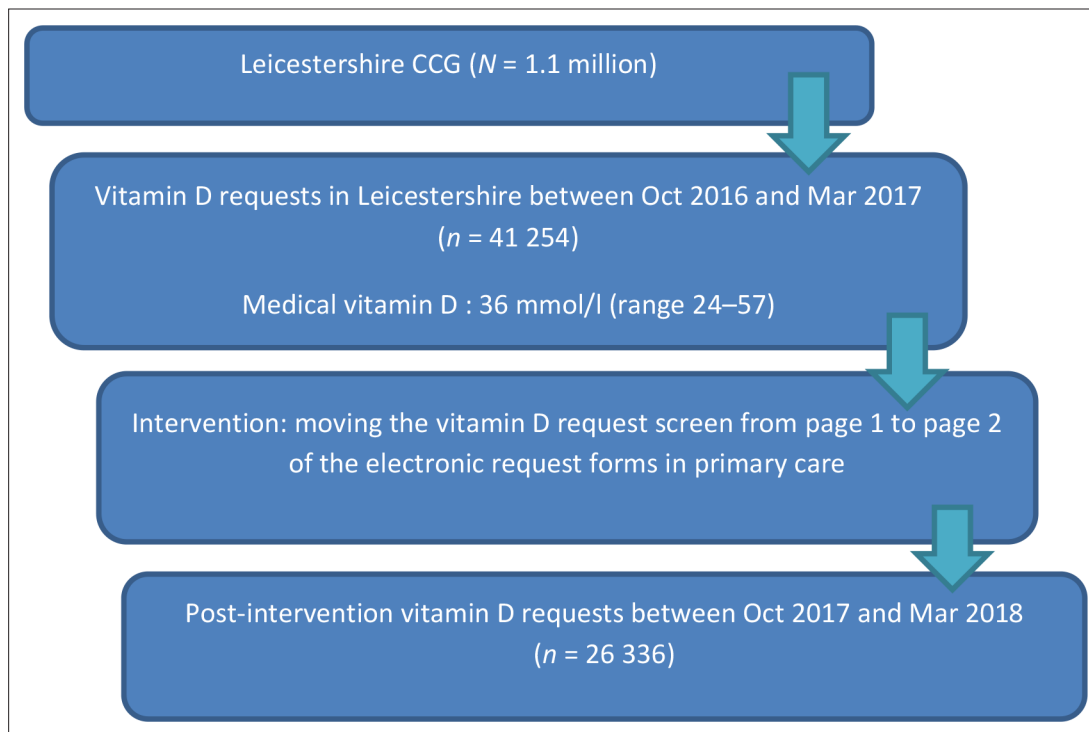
Leicestershire CCG ($N$ = 1.1 million)

Vitamin D requests in Leicestershire between Oct 2016 and Mar 2017 ($n$ = 41 254)

Medical vitamin D : 36 mmol/l (range 24–57)

Intervention: moving the vitamin D request screen from page 1 to page 2 of the electronic request forms in primary care

Post-intervention vitamin D requests between Oct 2017 and Mar 2018 ($n$ = 26 336)